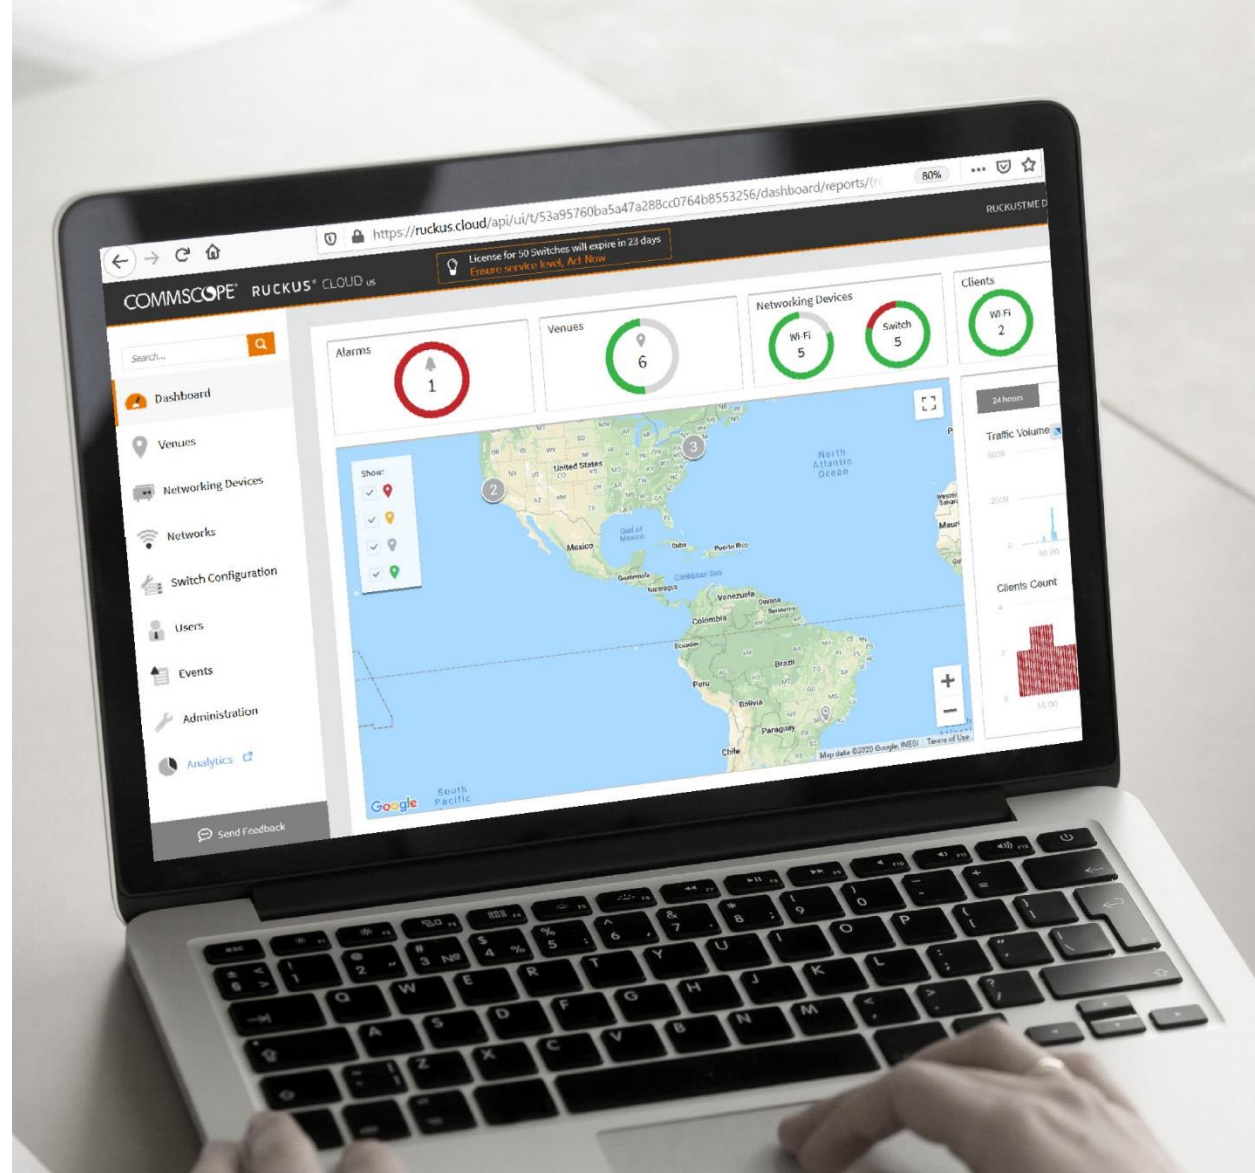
https://ruckus.cloud/api/ui/t/53a95760ba5a47a288cc0764b8553256/dashboard/reports/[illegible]

80%

RUCKUSTMED

License for 50 Switches will expire in 23 days
Ensure service level, Act Now

COMMSCOPE RUCKUS CLOUD US

Search...

Dashboard

Venues

Networking Devices

Networks

Switch Configuration

Users

Events

Administration

Analytics

Send Feedback

Alarms
1

Venues
6

Networking Devices
Wi-Fi
5
Switch
5

Clients
Wi-Fi
2

Show:

24 hours

Traffic Volume

Clients Count

United States
Mexico
Gulf of Mexico
Cuba
Puerto Rico
Guatemala
Caribbean Sea
Nicaragua
Venezuela
Colombia
Ecuador
Peru
Brazil
Bolivia
Paraguay
Chile
North Atlantic Ocean
South Pacific

Google
Map data ©2020 Google, INEGI Terms of Use